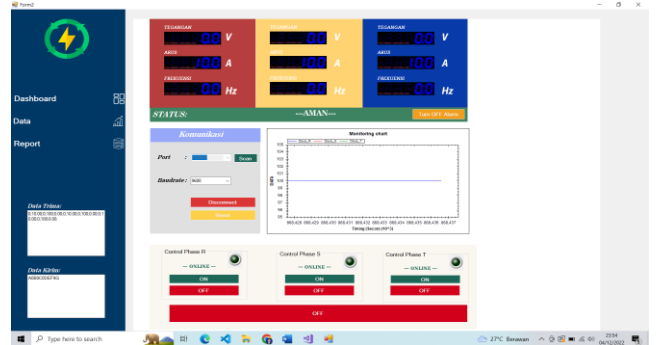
Form2

Dashboard

Data

Report

Data Trima:
0.10.00;0.100.00;0.10.00;0.100.00;0.10.00;0.100.00;

Data Kirim:
AAB0D0EF0G

TEGANGAN
00 V
ARUS
00 A
FREKUENSI
00 Hz

TEGANGAN
00 V
ARUS
00 A
FREKUENSI
00 Hz

TEGANGAN
00 V
ARUS
00 A
FREKUENSI
00 Hz

STATUS:
---AMAN---
Turn OFF Alarm

Komunikasi

Port :
Scan

Baudrate : 9600

Disconnect
Send

Monitoring chart
Timing (Second (NTP))

Control Phase R
--- ONLINE ---
ON
OFF

Control Phase S
--- ONLINE ---
ON
OFF

Control Phase T
--- ONLINE ---
ON
OFF

OFF

Type here to search
27°C Berawan
23:54
04/12/2022